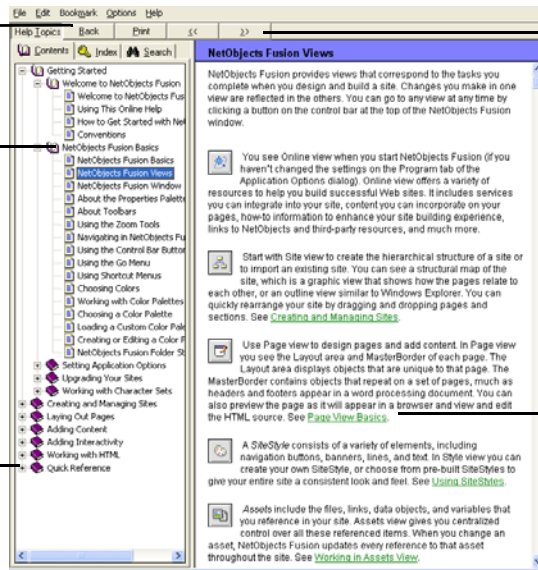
File Edit Bookmark Options Help

Help Topics | Back | Print | << | >>

Contents | Index | Search

Getting Started
Welcome to NetObjects Fusion
Welcome to NetObjects Fus
Using This Online Help
How to Get Started with Ne
Conventions
NetObjects Fusion Basics
NetObjects Fusion Basics
NetObjects Fusion Views
NetObjects Fusion Window
About the Properties Palette
About Toolbars
Using the Zoom Tools
Navigating in NetObjects Fu
Using the Control Bar Buttor
Using the Go Menu
Using Shortcut Menus
Choosing Colors
Working with Color Palettes
Choosing a Color Palette
Loading a Custom Color Pale
Creating or Editing a Color F
NetObjects Fusion Folder St
Setting Application Options
Upgrading Your Sites
Working with Character Sets
Creating and Managing Sites
Laying Out Pages
Adding Content
Adding Interactivity
Working with HTML
Quick Reference

NetObjects Fusion Views

NetObjects Fusion provides views that correspond to the tasks you complete when you design and build a site. Changes you make in one view are reflected in the others. You can go to any view at any time by clicking a button on the control bar at the top of the NetObjects Fusion window.

You see Online view when you start NetObjects Fusion (if you haven't changed the settings on the Program tab of the Application Options dialog). Online view offers a variety of resources to help you build successful Web sites. It includes services you can integrate into your site, content you can incorporate on your pages, how-to information to enhance your site building experience, links to NetObjects and third-party resources, and much more.

Start with Site view to create the hierarchical structure of a site or to import an existing site. You can see a structural map of the site, which is a graphic view that shows how the pages relate to each other, or an outline view similar to Windows Explorer. You can quickly rearrange your site by dragging and dropping pages and sections. See Creating and Managing Sites.

Use Page view to design pages and add content. In Page view you see the Layout area and MasterBorder of each page. The Layout area displays objects that are unique to that page. The MasterBorder contains objects that repeat on a set of pages, such as headers and footers appear in a word processing document. You can also preview the page as it will appear in a browser and view and edit the HTML source. See Page View Basics.

A SiteStyle consists of a variety of elements, including navigation buttons, banners, lines, and text. In Style view you can create your own SiteStyle, or choose from pre-built SiteStyles to give your entire site a consistent look and feel. See Using SiteStyles.

Assets include the files, links, data objects, and variables that you reference in your site. Assets view gives you centralized control over all these referenced items. When you change an asset, NetObjects Fusion updates every reference to that asset throughout the site. See Working in Assets View.